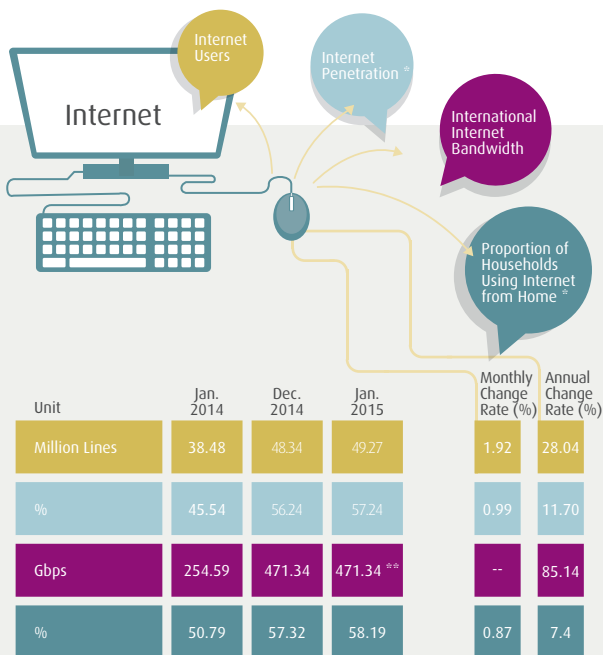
Internet

Internet Users

Internet Penetration *

International Internet Bandwidth

Proportion of Households Using Internet from Home *

| Unit | Jan. 2014 | Dec. 2014 | Jan. 2015 | Monthly Change Rate (%) | Annual Change Rate (%) |
|---|---|---|---|---|---|
| Million Lines | 38.48 | 48.34 | 49.27 | 1.92 | 28.04 |
| % | 45.54 | 56.24 | 57.24 | 0.99 | 11.70 |
| Gbps | 254.59 | 471.34 | 471.34 ** | -- | 85.14 |
| % | 50.79 | 57.32 | 58.19 | 0.87 | 7.4 |